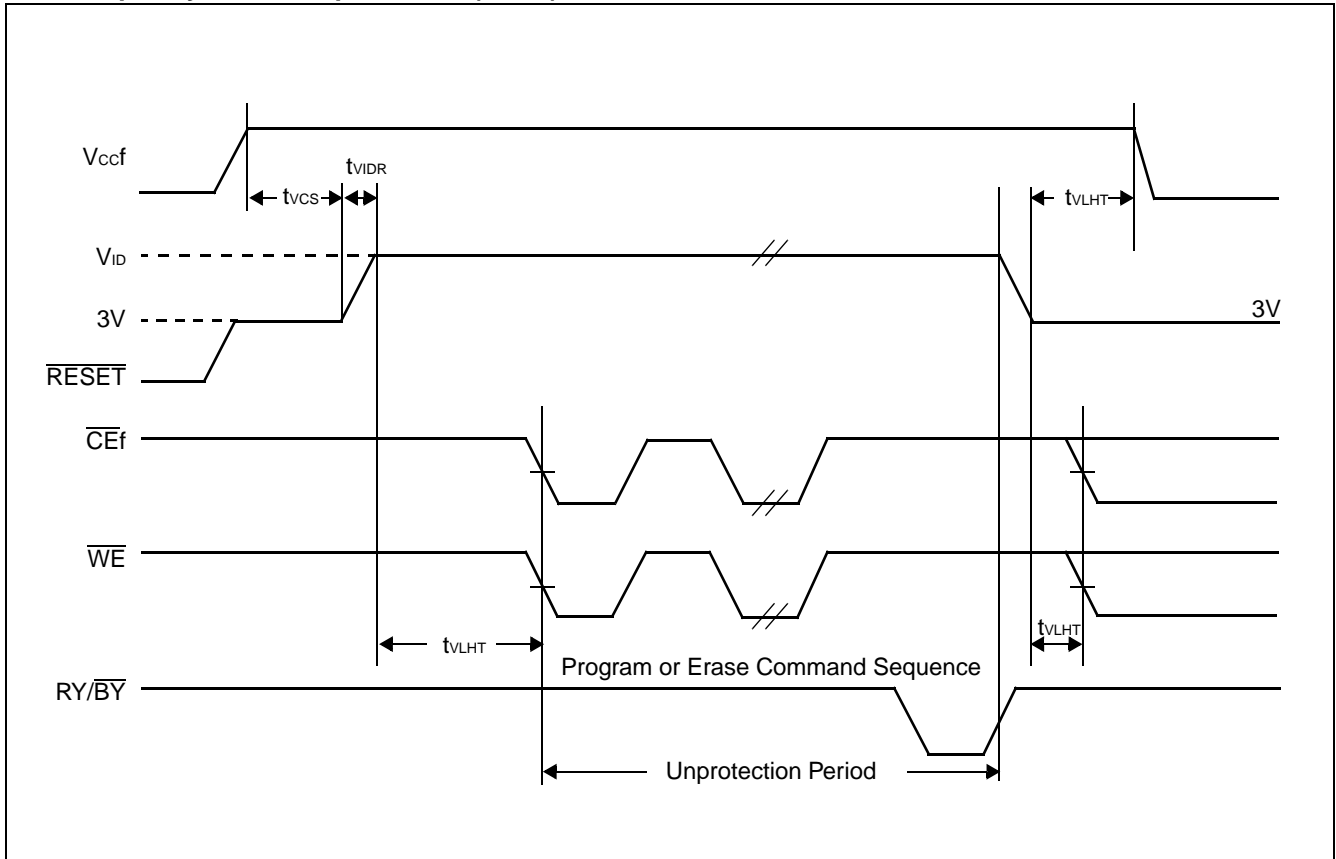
$V_{CC}f$

$t_{VIDR}$

$t_{VCS}$

$t_{VLHT}$

$V_{ID}$

3V

3V

$\overline{RESET}$

$\overline{CE}f$

$\overline{WE}$

$t_{VLHT}$

$t_{VLHT}$

Program or Erase Command Sequence

RY/$\overline{BY}$

Unprotection Period